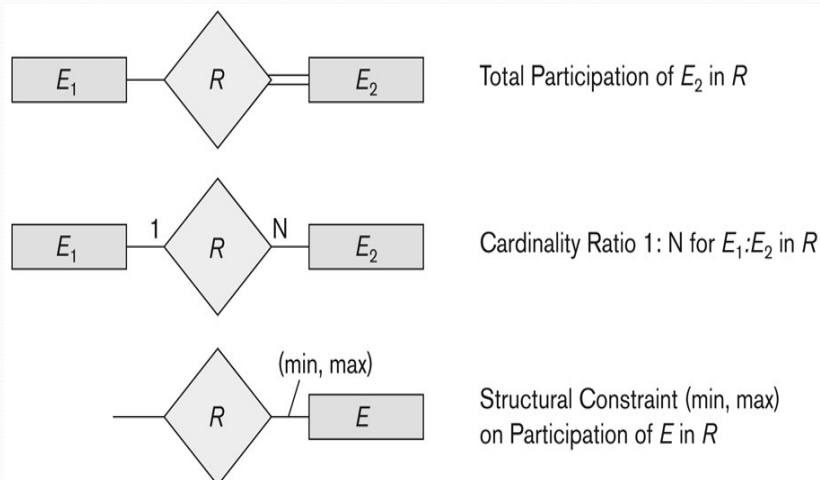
$E_1$

$R$

$E_2$

Total Participation of $E_2$ in $R$

$E_1$

1

$R$

N

$E_2$

Cardinality Ratio 1: N for $E_1$:$E_2$ in $R$

$R$

(min, max)

$E$

Structural Constraint (min, max) on Participation of $E$ in $R$